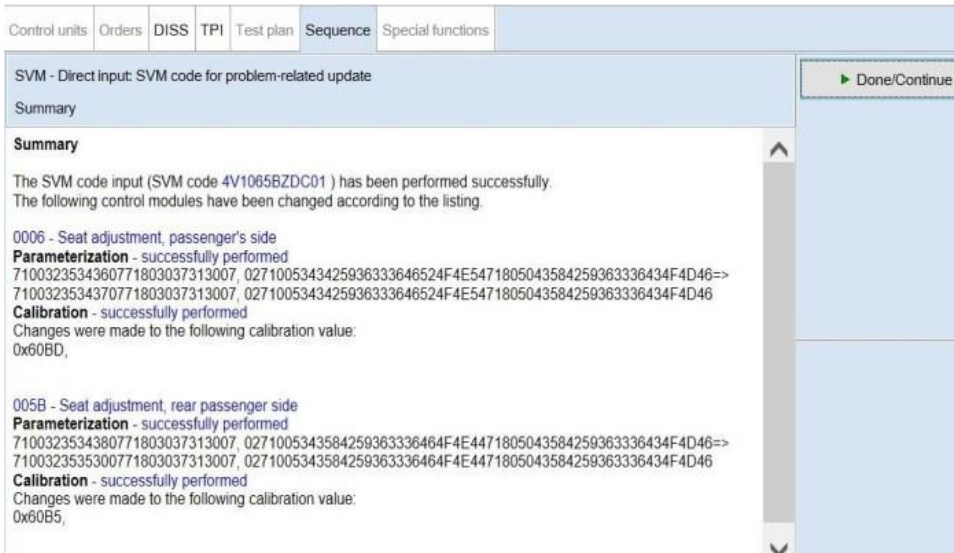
Control units | Orders | DISS | TPI | Test plan | Sequence | Special functions

SVM - Direct input: SVM code for problem-related update

Summary

Done/Continue

Summary

The SVM code input (SVM code 4V1065BZDC01 ) has been performed successfully.
The following control modules have been changed according to the listing.

0006 - Seat adjustment, passenger's side
Parameterization - successfully performed
710032353436077180303731300​7, 0271005343425936333646524F4E547180504358425936333643​4F4D46=>
710032353437077180303731300​7, 0271005343425936333646524F4E547180504358425936333643​4F4D46
Calibration - successfully performed
Changes were made to the following calibration value:
0x60BD,

005B - Seat adjustment, rear passenger side
Parameterization - successfully performed
710032353438077180303731300​7, 0271005343584259363336464F4E447180504358425936333643​4F4D46=>
710032353530077180303731300​7, 0271005343584259363336464F4E447180504358425936333643​4F4D46
Calibration - successfully performed
Changes were made to the following calibration value:
0x60B5,